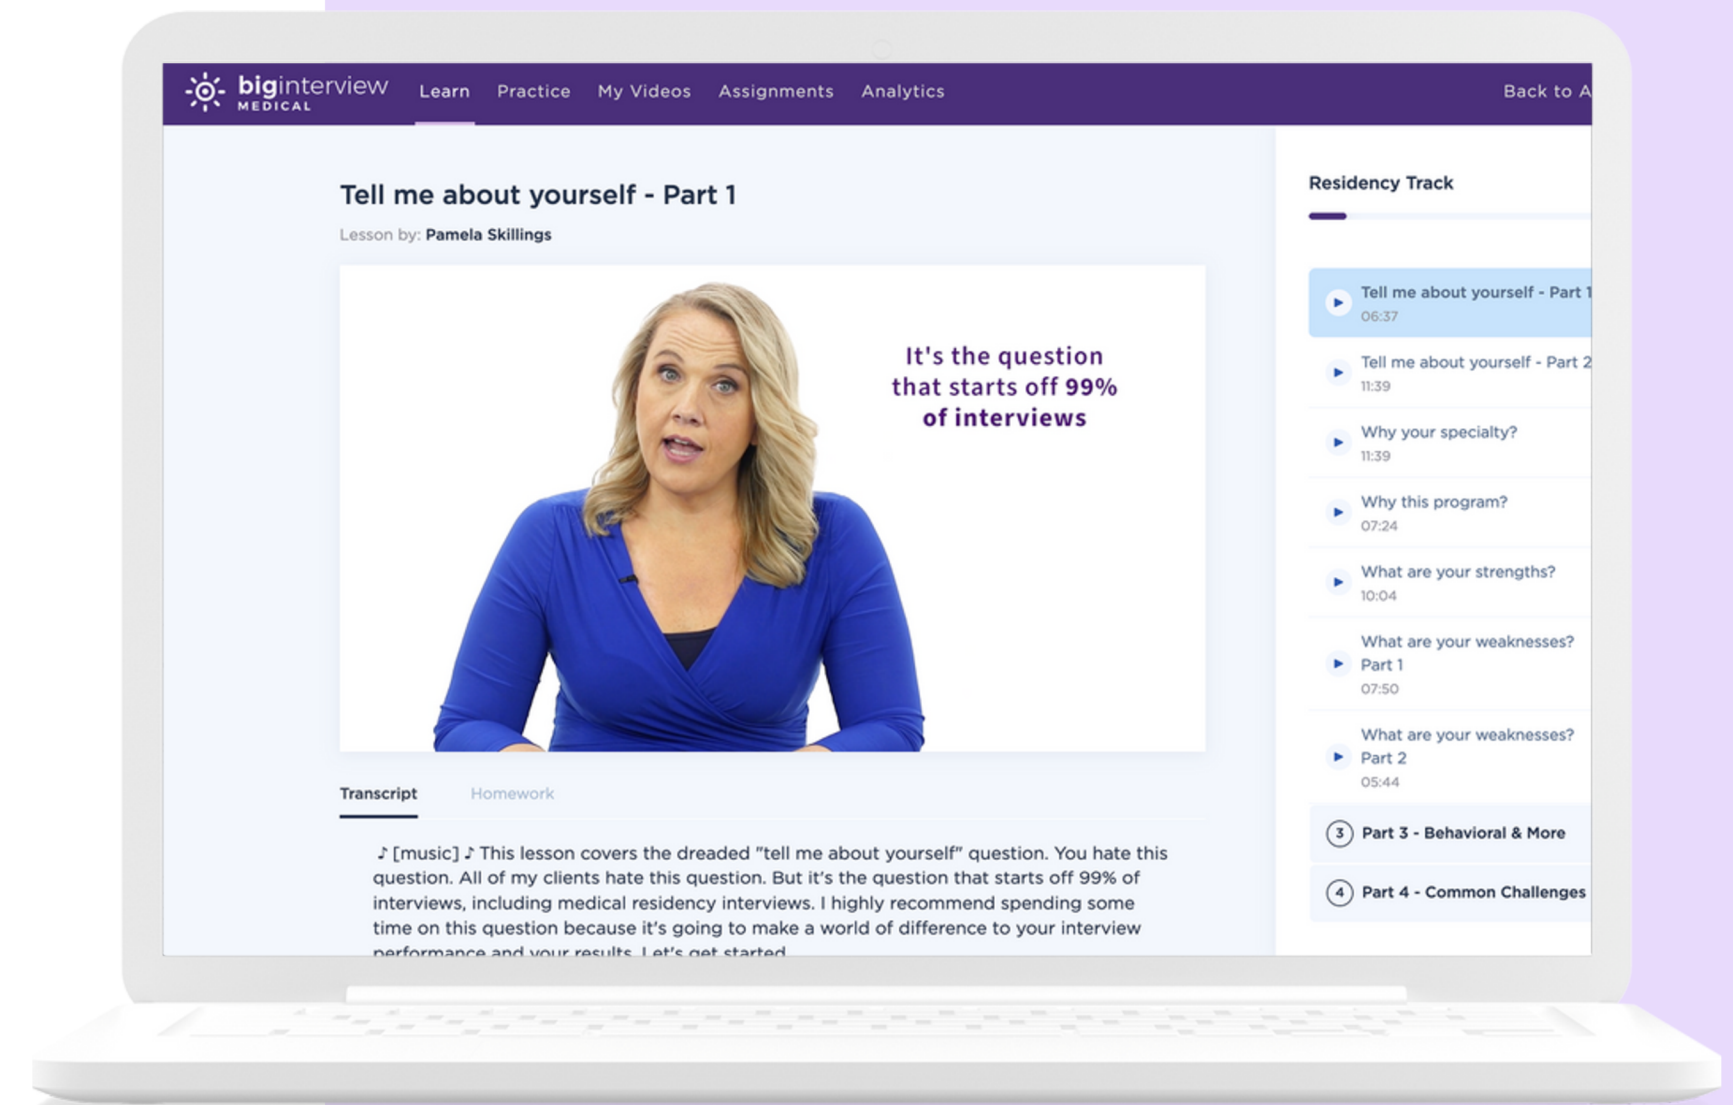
biginterview MEDICAL Learn Practice My Videos Assignments Analytics Back to A

Tell me about yourself - Part 1

Lesson by: Pamela Skillings

It's the question that starts off 99% of interviews

Transcript Homework

♪ [music] ♪ This lesson covers the dreaded "tell me about yourself" question. You hate this question. All of my clients hate this question. But it's the question that starts off 99% of interviews, including medical residency interviews. I highly recommend spending some time on this question because it's going to make a world of difference to your interview performance and your results. Let's get started.

Residency Track

Tell me about yourself - Part 1
06:37

Tell me about yourself - Part 2
11:39

Why your specialty?
11:39

Why this program?
07:24

What are your strengths?
10:04

What are your weaknesses? Part 1
07:50

What are your weaknesses? Part 2
05:44

3 Part 3 - Behavioral & More

4 Part 4 - Common Challenges